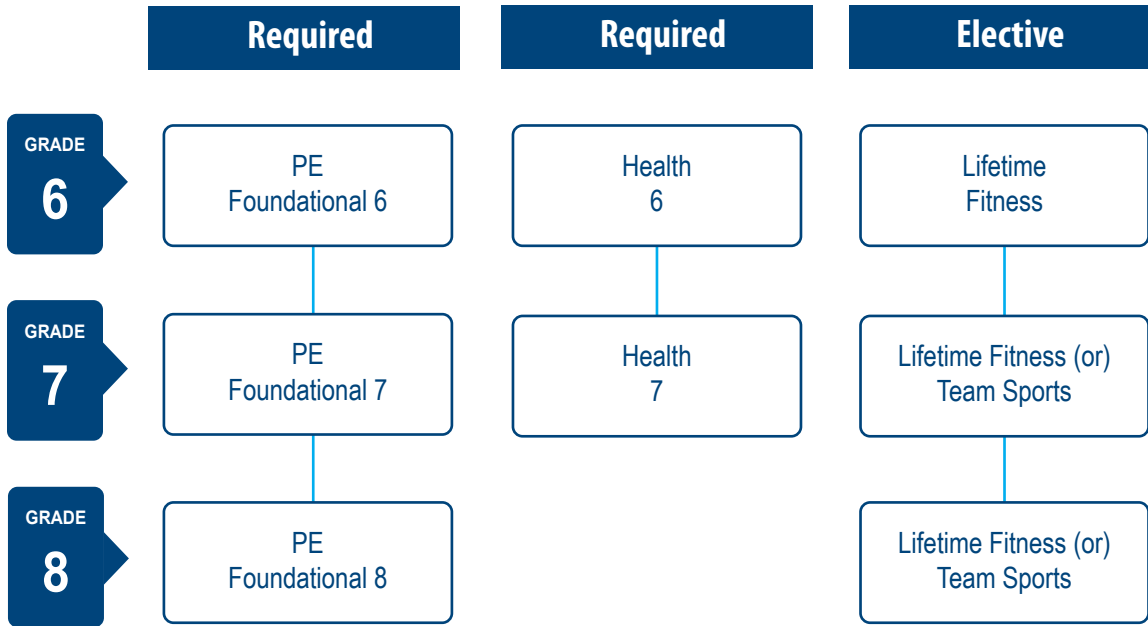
| | Required | Required | Elective |
|---|---|---|---|
| GRADE 6 | PE Foundational 6 | Health 6 | Lifetime Fitness |
| GRADE 7 | PE Foundational 7 | Health 7 | Lifetime Fitness (or) Team Sports |
| GRADE 8 | PE Foundational 8 | | Lifetime Fitness (or) Team Sports |